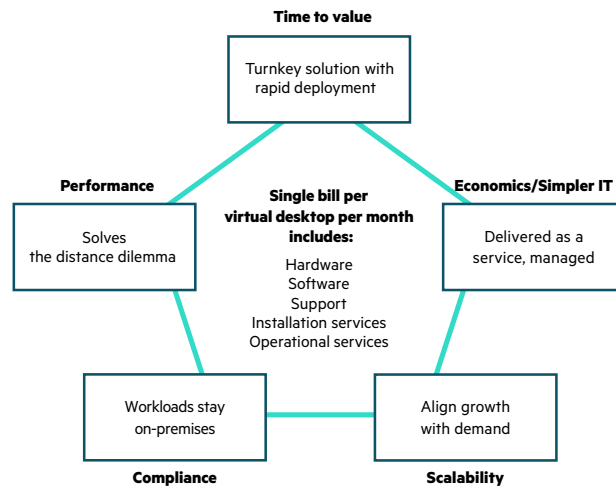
Time to value

Turnkey solution with rapid deployment

Performance

Solves the distance dilemma

Single bill per virtual desktop per month includes:

Hardware
Software
Support
Installation services
Operational services

Economics/Simpler IT

Delivered as a service, managed

Workloads stay on-premises

Compliance

Align growth with demand

Scalability